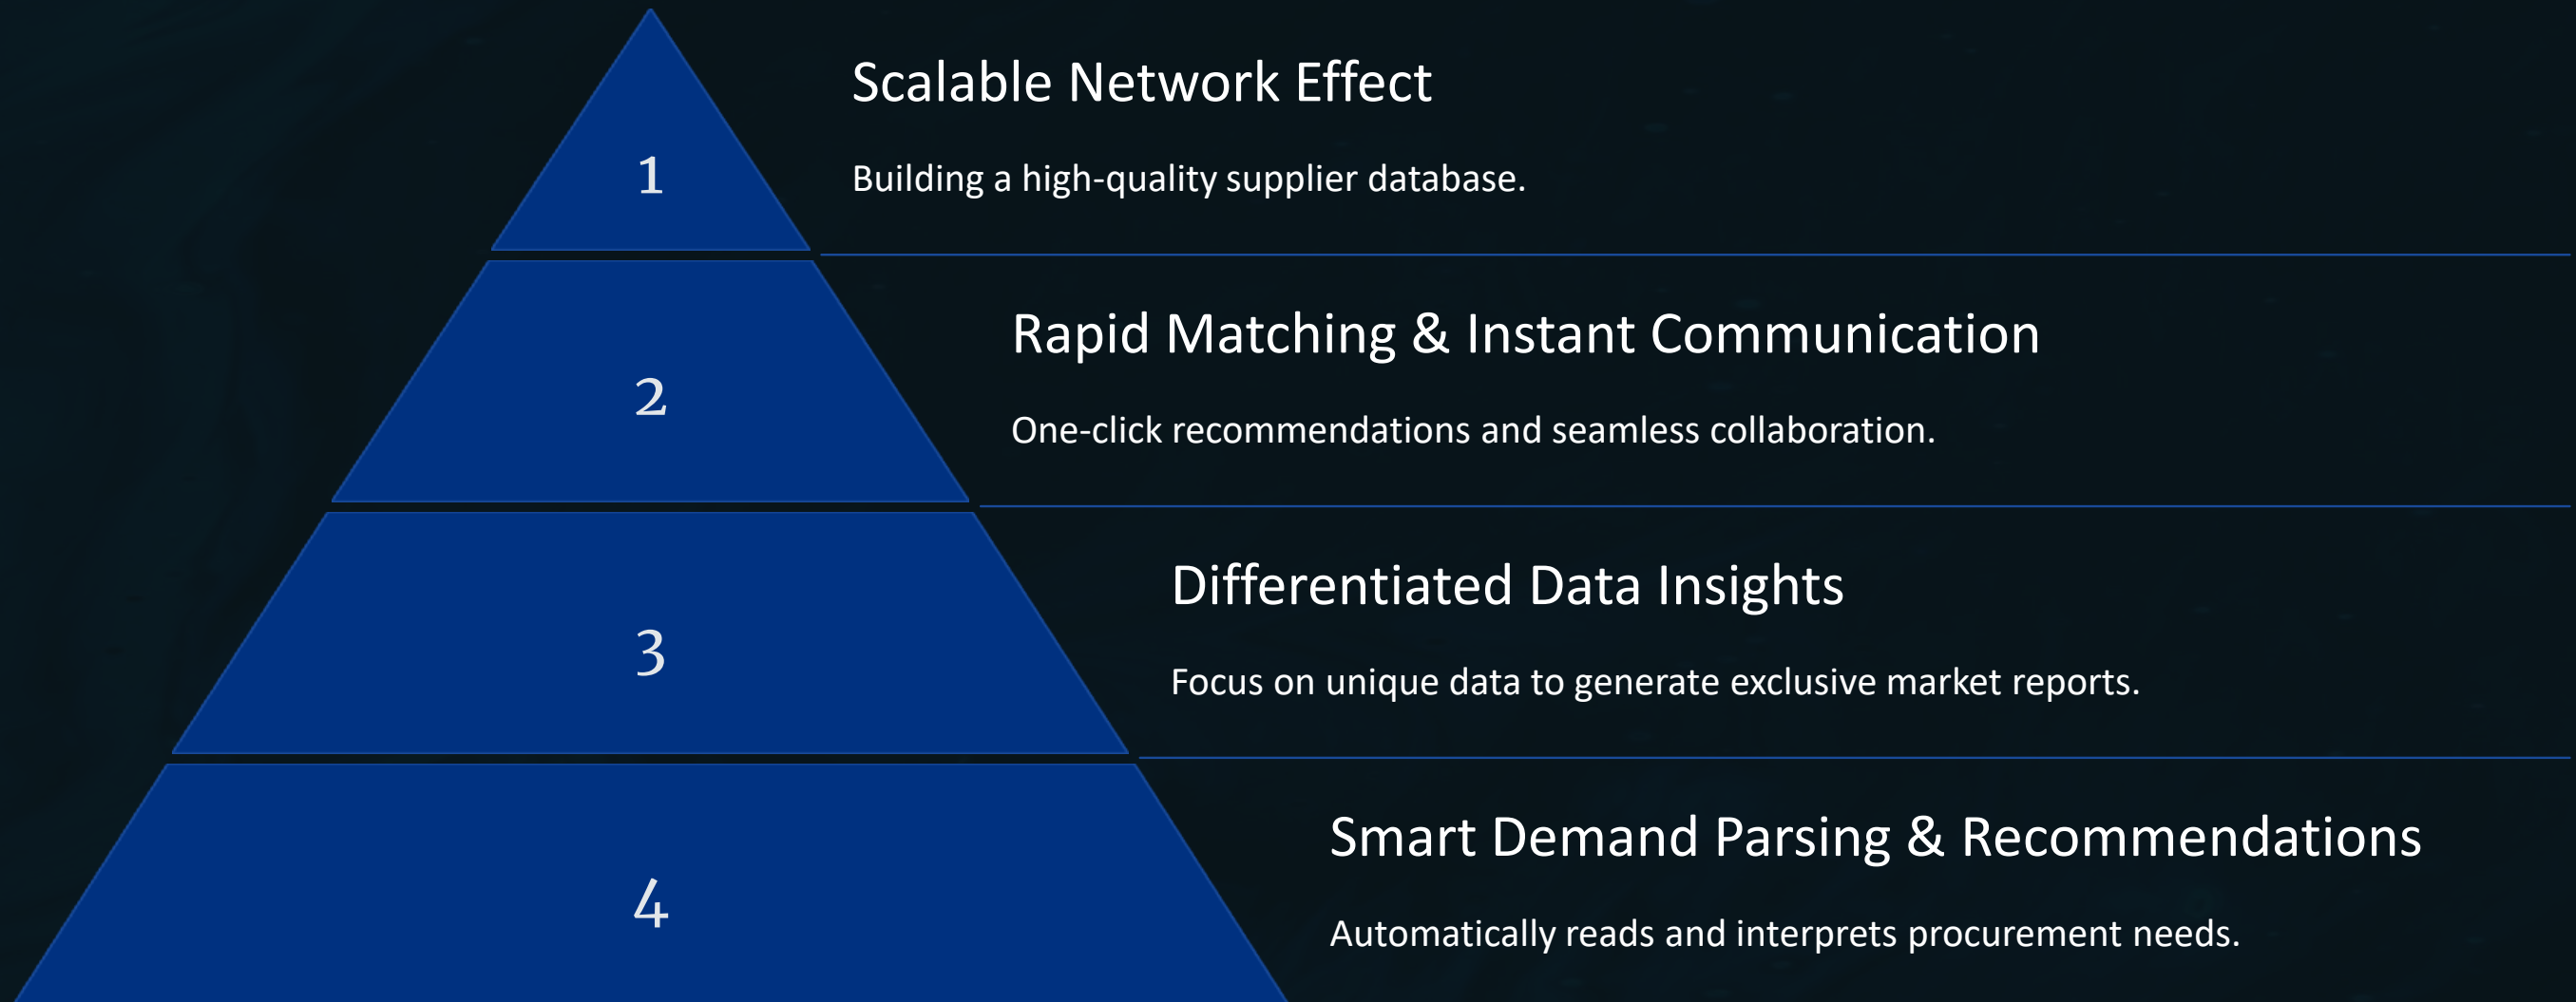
1

Scalable Network Effect

Building a high-quality supplier database.

2

Rapid Matching & Instant Communication

One-click recommendations and seamless collaboration.

3

Differentiated Data Insights

Focus on unique data to generate exclusive market reports.

4

Smart Demand Parsing & Recommendations

Automatically reads and interprets procurement needs.